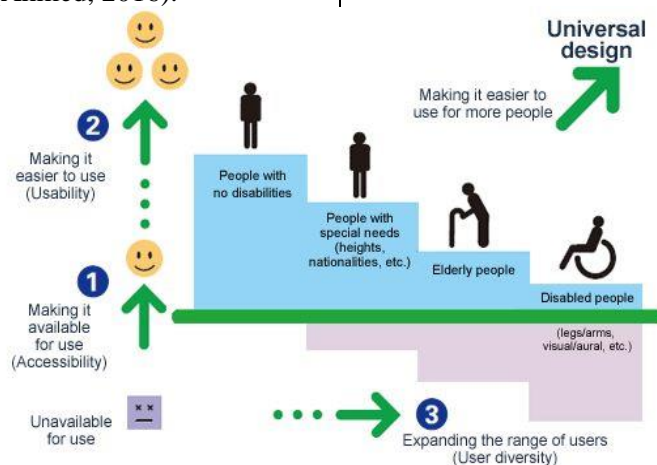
Ahmed, 2018).

Universal design

Making it easier to use for more people

2

Making it easier to use (Usability)

People with no disabilities

People with special needs (heights, nationalities, etc.)

Elderly people

Disabled people

(legs/arms, visual/aural, etc.)

1

Making it available for use (Accessibility)

Unavailable for use

3

Expanding the range of users (User diversity)